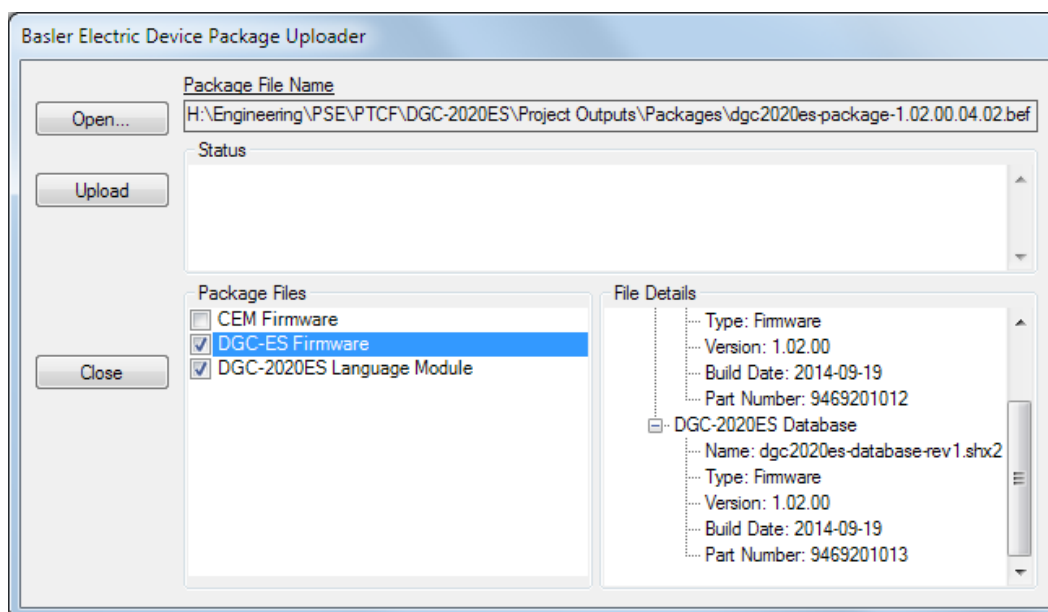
Basler Electric Device Package Uploader

Open...

Package File Name

H:\Engineering\PSE\PTCF\DGC-2020ES\Project Outputs\Packages\dgc2020es-package-1.02.00.04.02.bef

Status

Upload

Package Files

CEM Firmware

DGC-ES Firmware

DGC-2020ES Language Module

Close

File Details

Type: Firmware

Version: 1.02.00

Build Date: 2014-09-19

Part Number: 9469201012

DGC-2020ES Database

Name: dgc2020es-database-rev1.shx2

Type: Firmware

Version: 1.02.00

Build Date: 2014-09-19

Part Number: 9469201013